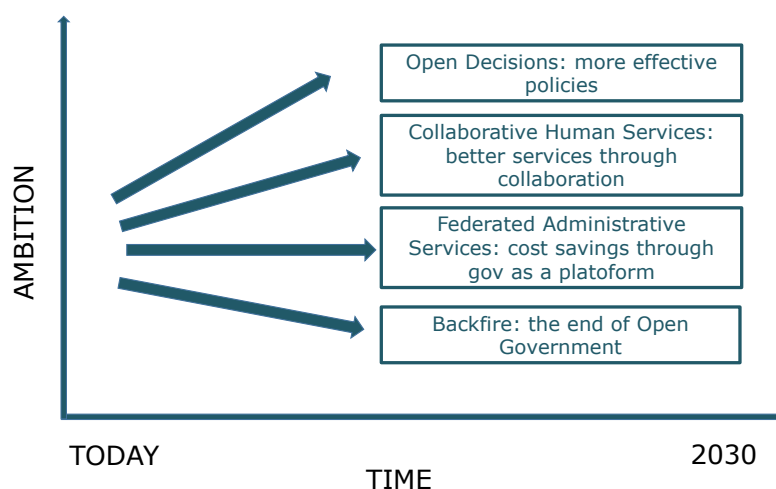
AMBITION

Open Decisions: more effective policies

Collaborative Human Services: better services through collaboration

Federated Administrative Services: cost savings through gov as a platoform

Backfire: the end of Open Government

TODAY

2030

TIME